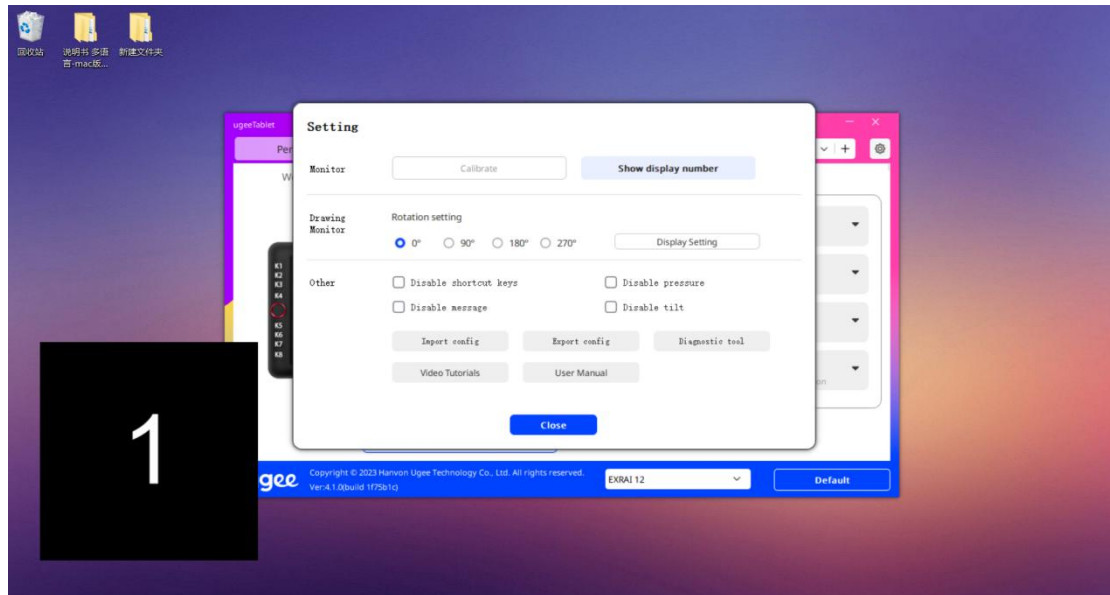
回收站

说明书 多语言-mac版...

新建文件夹

ugeeTablet

Pen

W

K1
K2
K3
K4
K5
K6
K7
K8

Setting

Monitor

Calibrate

Show display number

Drawing Monitor

Rotation setting

0°

90°

180°

270°

Display Setting

Other

Disable shortcut keys

Disable pressure

Disable message

Disable tilt

Import config

Export config

Diagnostic tool

Video Tutorials

User Manual

Close

1

ugee

Copyright © 2023 Hanvon Ugee Technology Co., Ltd. All rights reserved.

Ver:4.1.0(build 1f75b1c)

EXRAI 12

Default